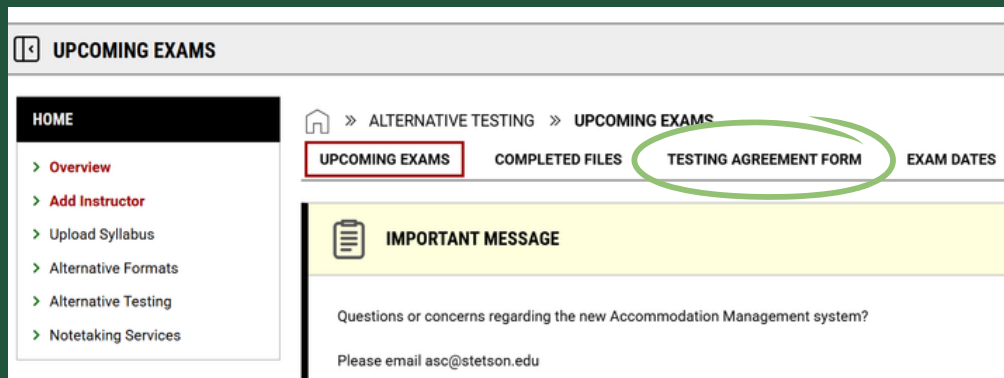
UPCOMING EXAMS

HOME

> Overview
> Add Instructor
> Upload Syllabus
> Alternative Formats
> Alternative Testing
> Notetaking Services

» ALTERNATIVE TESTING » UPCOMING EXAMS

UPCOMING EXAMS | COMPLETED FILES | TESTING AGREEMENT FORM | EXAM DATES

IMPORTANT MESSAGE

Questions or concerns regarding the new Accommodation Management system?

Please email asc@stetson.edu